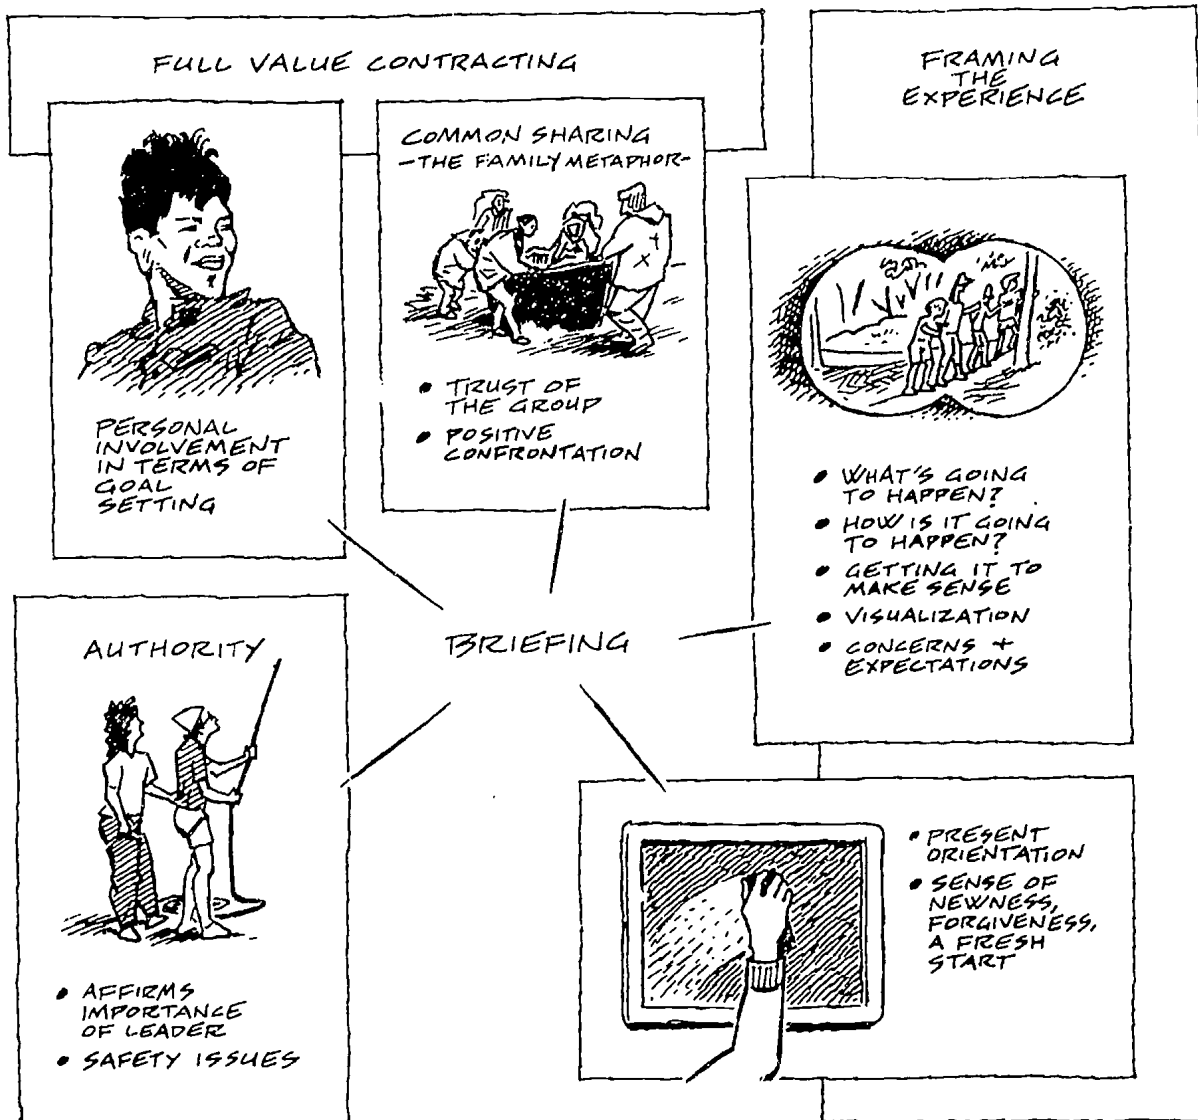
FULL VALUE CONTRACTING

PERSONAL INVOLVEMENT IN TERMS OF GOAL SETTING

COMMON SHARING
-THE FAMILY METAPHOR-

• TRUST OF THE GROUP
• POSITIVE CONFRONTATION

FRAMING THE EXPERIENCE

• WHAT'S GOING TO HAPPEN?
• HOW IS IT GOING TO HAPPEN?
• GETTING IT TO MAKE SENSE
• VISUALIZATION
• CONCERNS + EXPECTATIONS

BRIEFING

AUTHORITY

• AFFIRMS IMPORTANCE OF LEADER
• SAFETY ISSUES

• PRESENT ORIENTATION
• SENSE OF NEWNESS, FORGIVENESS, A FRESH START